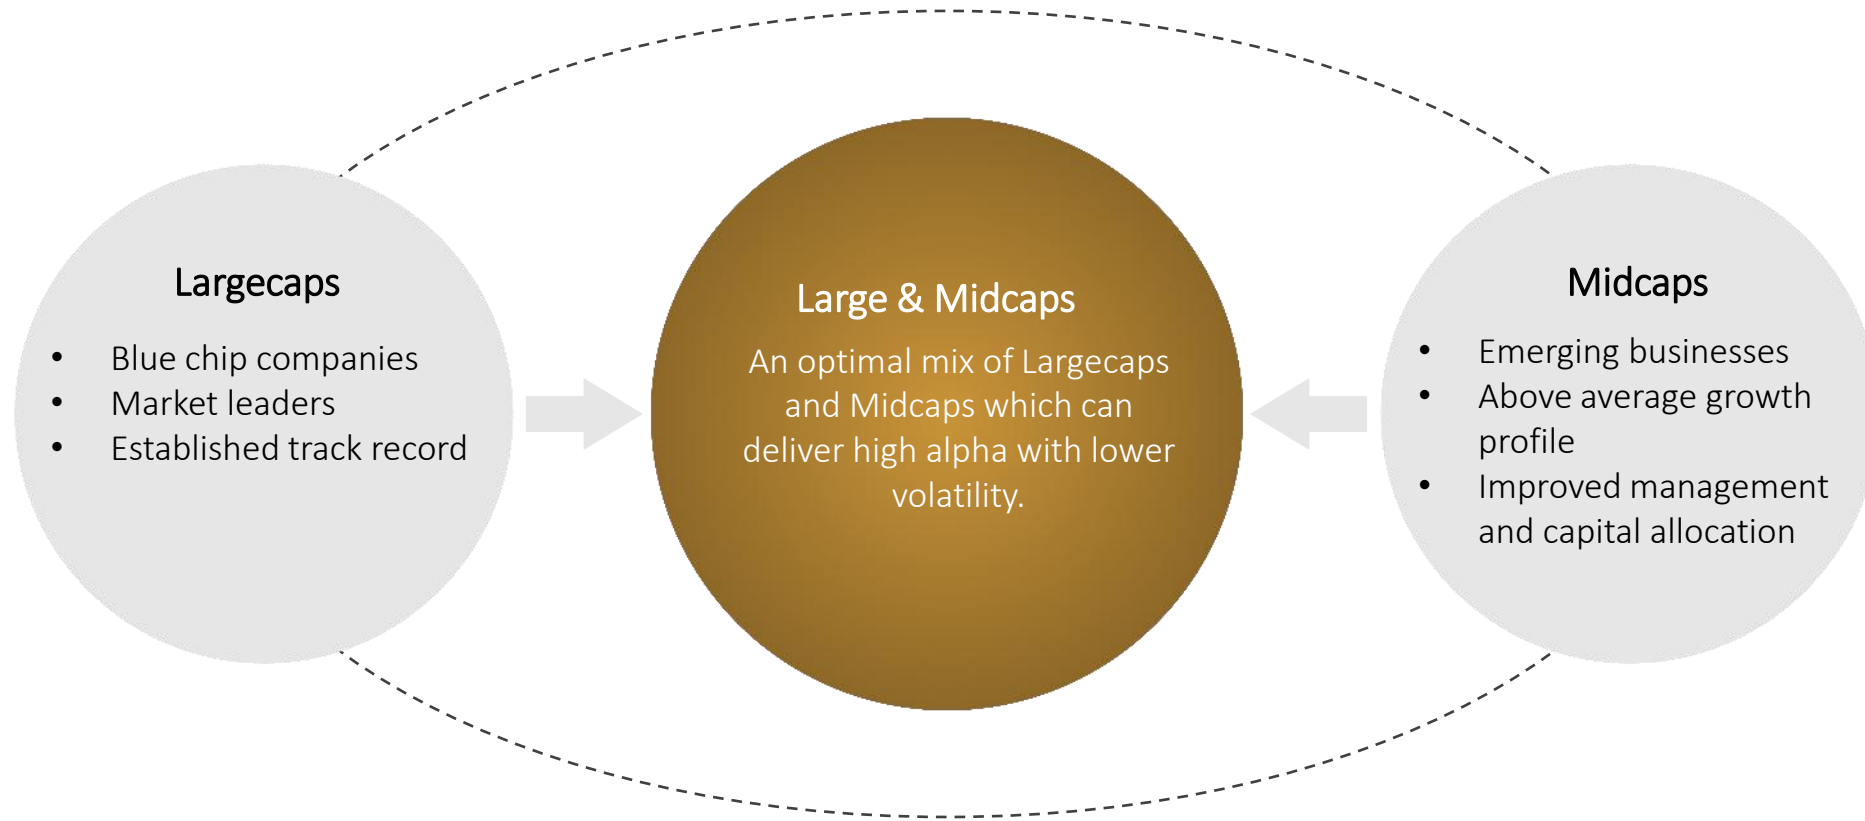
Largecaps

- Blue chip companies
- Market leaders
- Established track record

Large & Midcaps

An optimal mix of Largecaps and Midcaps which can deliver high alpha with lower volatility.

Midcaps

- Emerging businesses
- Above average growth profile
- Improved management and capital allocation